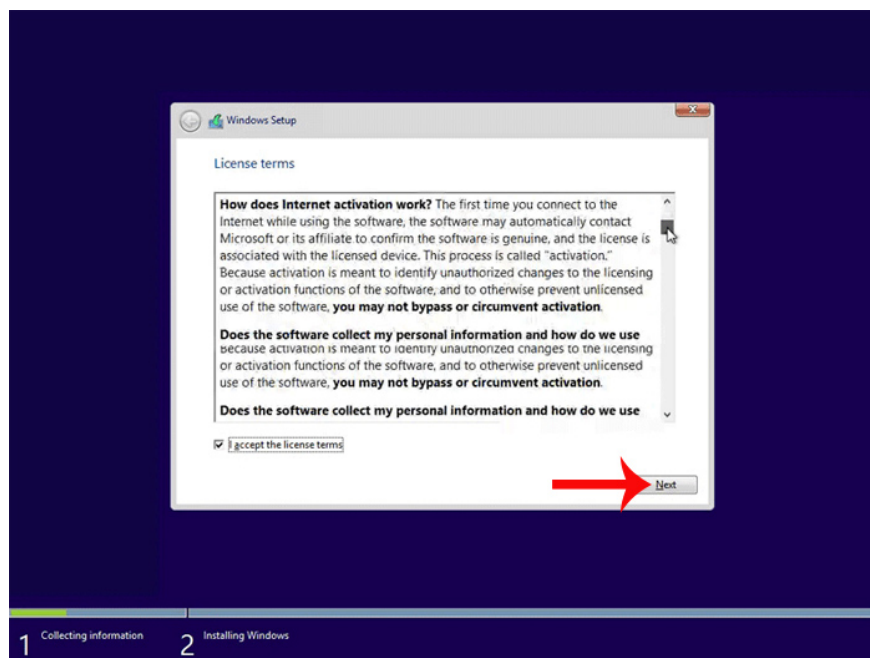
Windows Setup

License terms

**How does Internet activation work?** The first time you connect to the Internet while using the software, the software may automatically contact Microsoft or its affiliate to confirm the software is genuine, and the license is associated with the licensed device. This process is called "activation." Because activation is meant to identify unauthorized changes to the licensing or activation functions of the software, and to otherwise prevent unlicensed use of the software, **you may not bypass or circumvent activation**.

**Does the software collect my personal information and how do we use**
Because activation is meant to identify unauthorized changes to the licensing or activation functions of the software, and to otherwise prevent unlicensed use of the software, **you may not bypass or circumvent activation**.

**Does the software collect my personal information and how do we use**

I accept the license terms

Next

1 Collecting information
2 Installing Windows